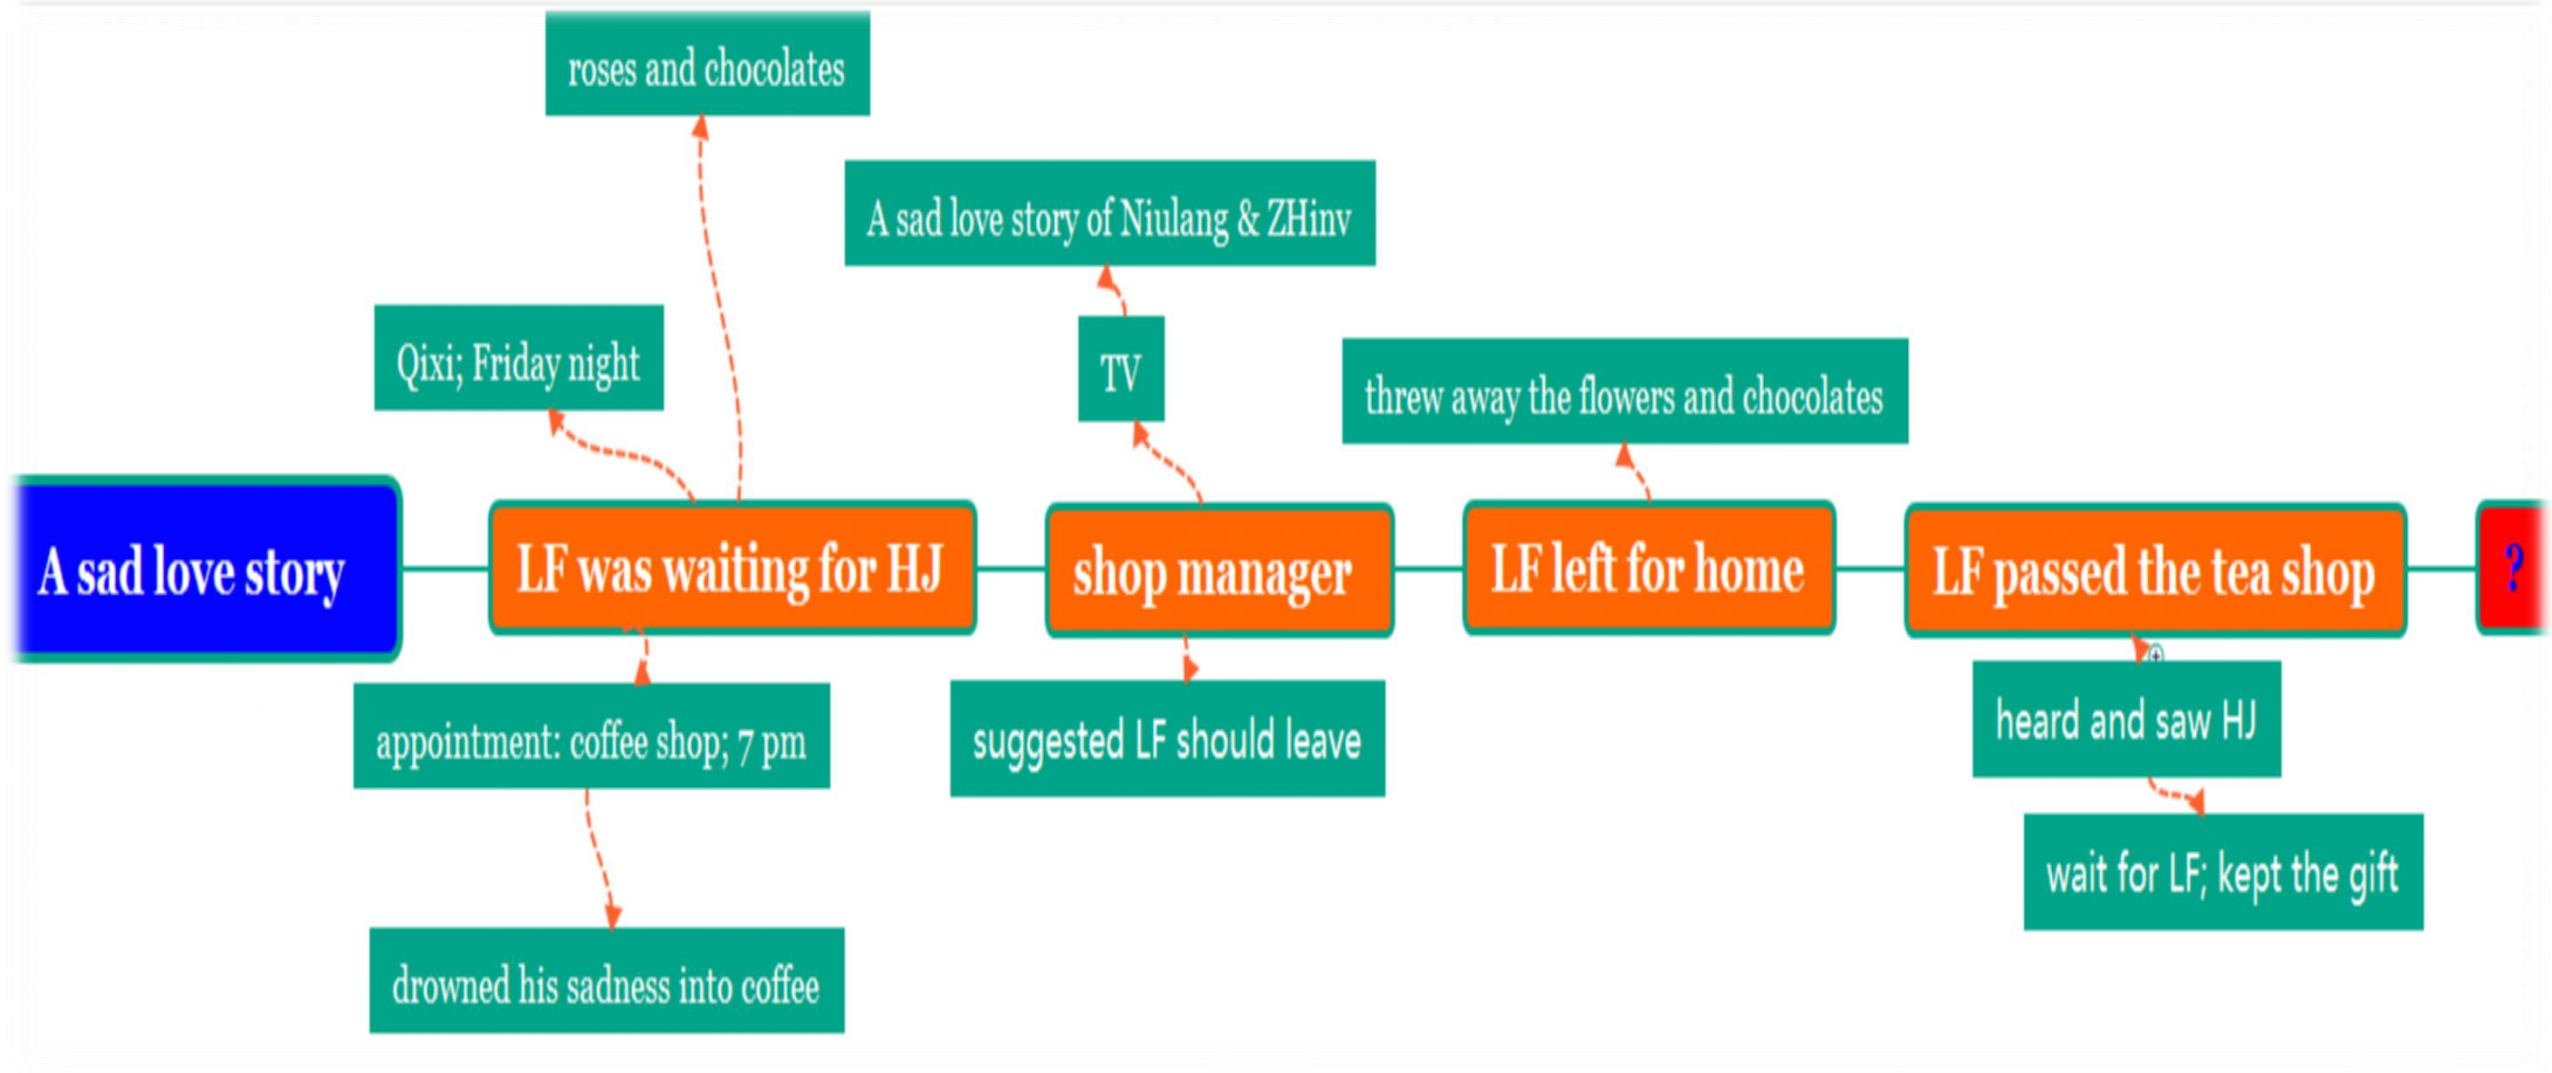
A sad love story

LF was waiting for HJ

Qixi; Friday night

roses and chocolates

appointment: coffee shop; 7 pm

drowned his sadness into coffee

shop manager

TV

A sad love story of Niulang & ZHinv

suggested LF should leave

LF left for home

threw away the flowers and chocolates

LF passed the tea shop

heard and saw HJ

wait for LF; kept the gift

?